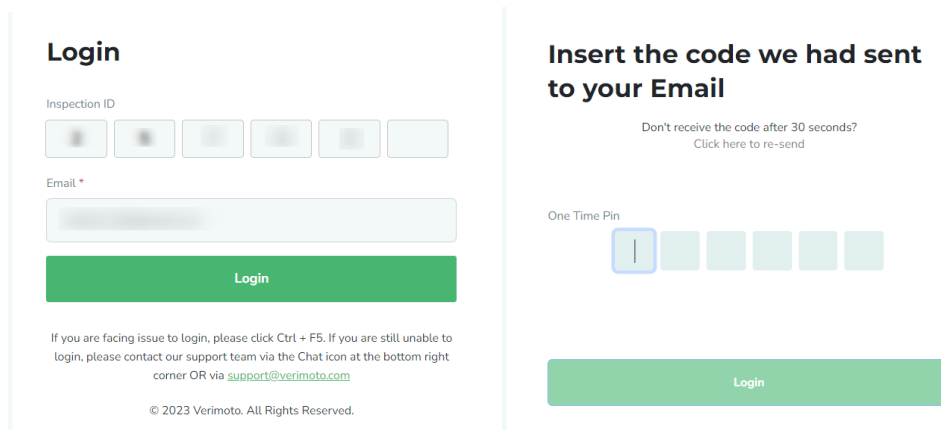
Login

Inspection ID

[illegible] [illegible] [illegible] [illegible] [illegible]

Email *

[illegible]

Login

If you are facing issue to login, please click Ctrl + F5. If you are still unable to login, please contact our support team via the Chat icon at the bottom right corner OR via support@verimoto.com

© 2023 Verimoto. All Rights Reserved.

Insert the code we had sent to your Email

Don't receive the code after 30 seconds?
Click here to re-send

One Time Pin

Login